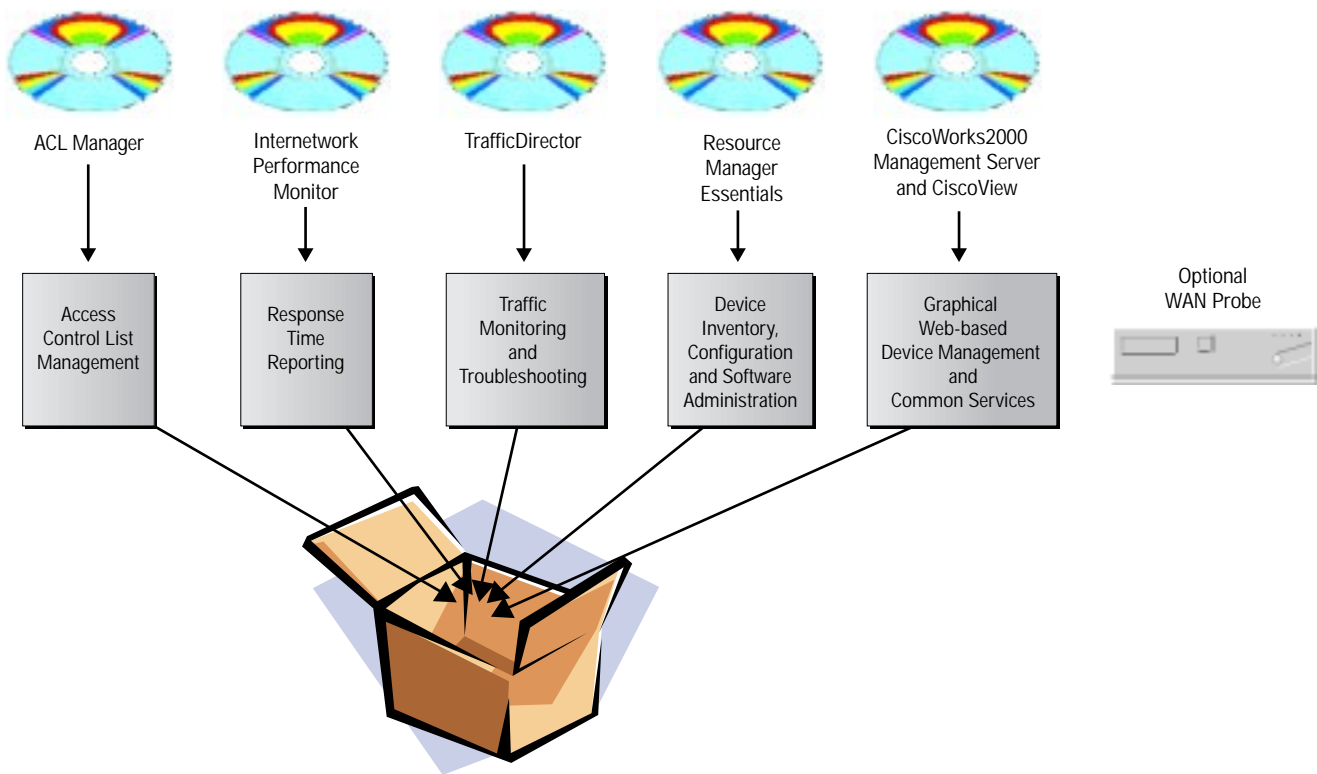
ACL Manager

Access Control List Management

Internetwork Performance Monitor

Response Time Reporting

TrafficDirector

Traffic Monitoring and Troubleshooting

Resource Manager Essentials

Device Inventory, Configuration and Software Administration

CiscoWorks2000 Management Server and CiscoView

Graphical Web-based Device Management and Common Services

Optional WAN Probe